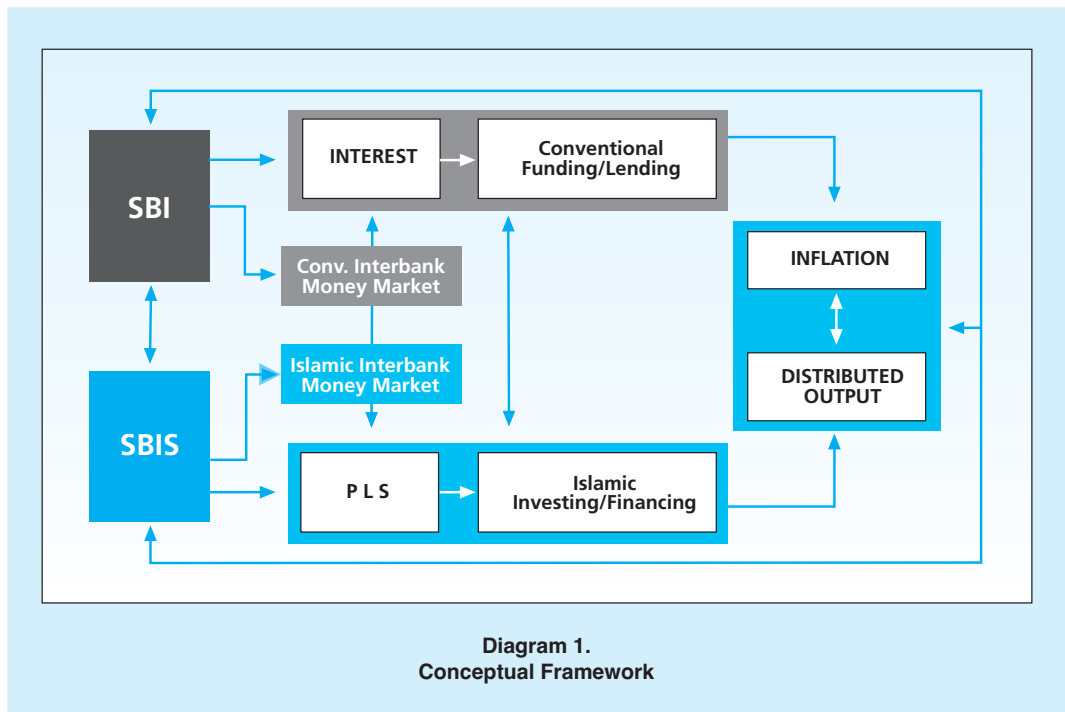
SBI

INTEREST

Conventional Funding/Lending

Conv. Interbank Money Market

INFLATION

DISTRIBUTED OUTPUT

Islamic Interbank Money Market

SBIS

P L S

Islamic Investing/Financing

Diagram 1.
Conceptual Framework